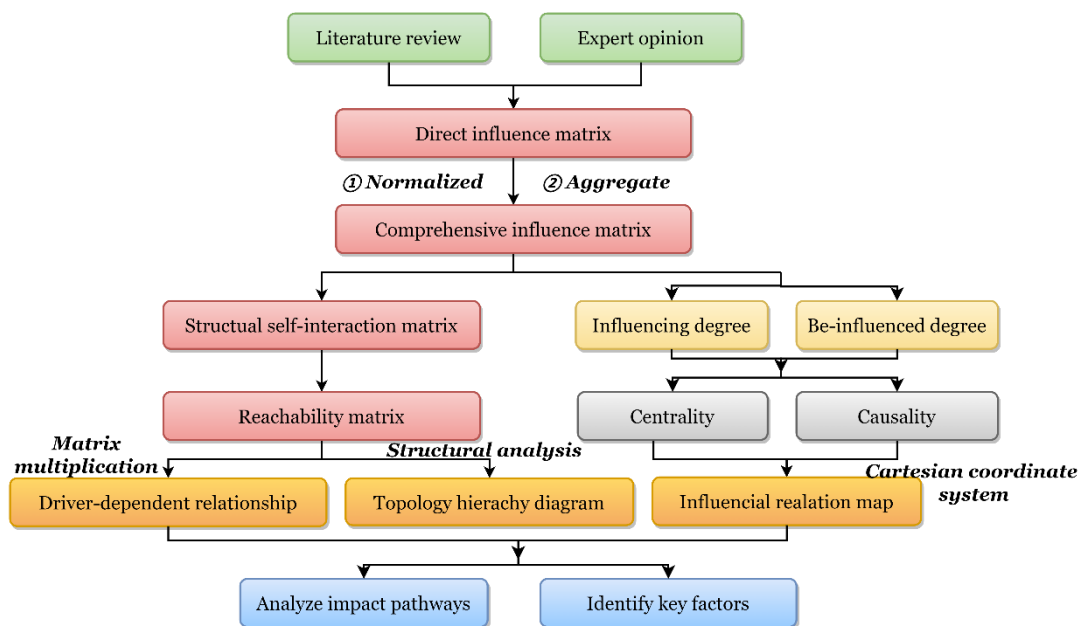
Literature review

Expert opinion

Direct influence matrix

① Normalized

② Aggregate

Comprehensive influence matrix

Structual self-interaction matrix

Influencing degree

Be-influenced degree

Reachability matrix

Centrality

Causality

Matrix multiplication

Structural analysis

Cartesian coordinate system

Driver-dependent relationship

Topology hierachy diagram

Influencial realation map

Analyze impact pathways

Identify key factors